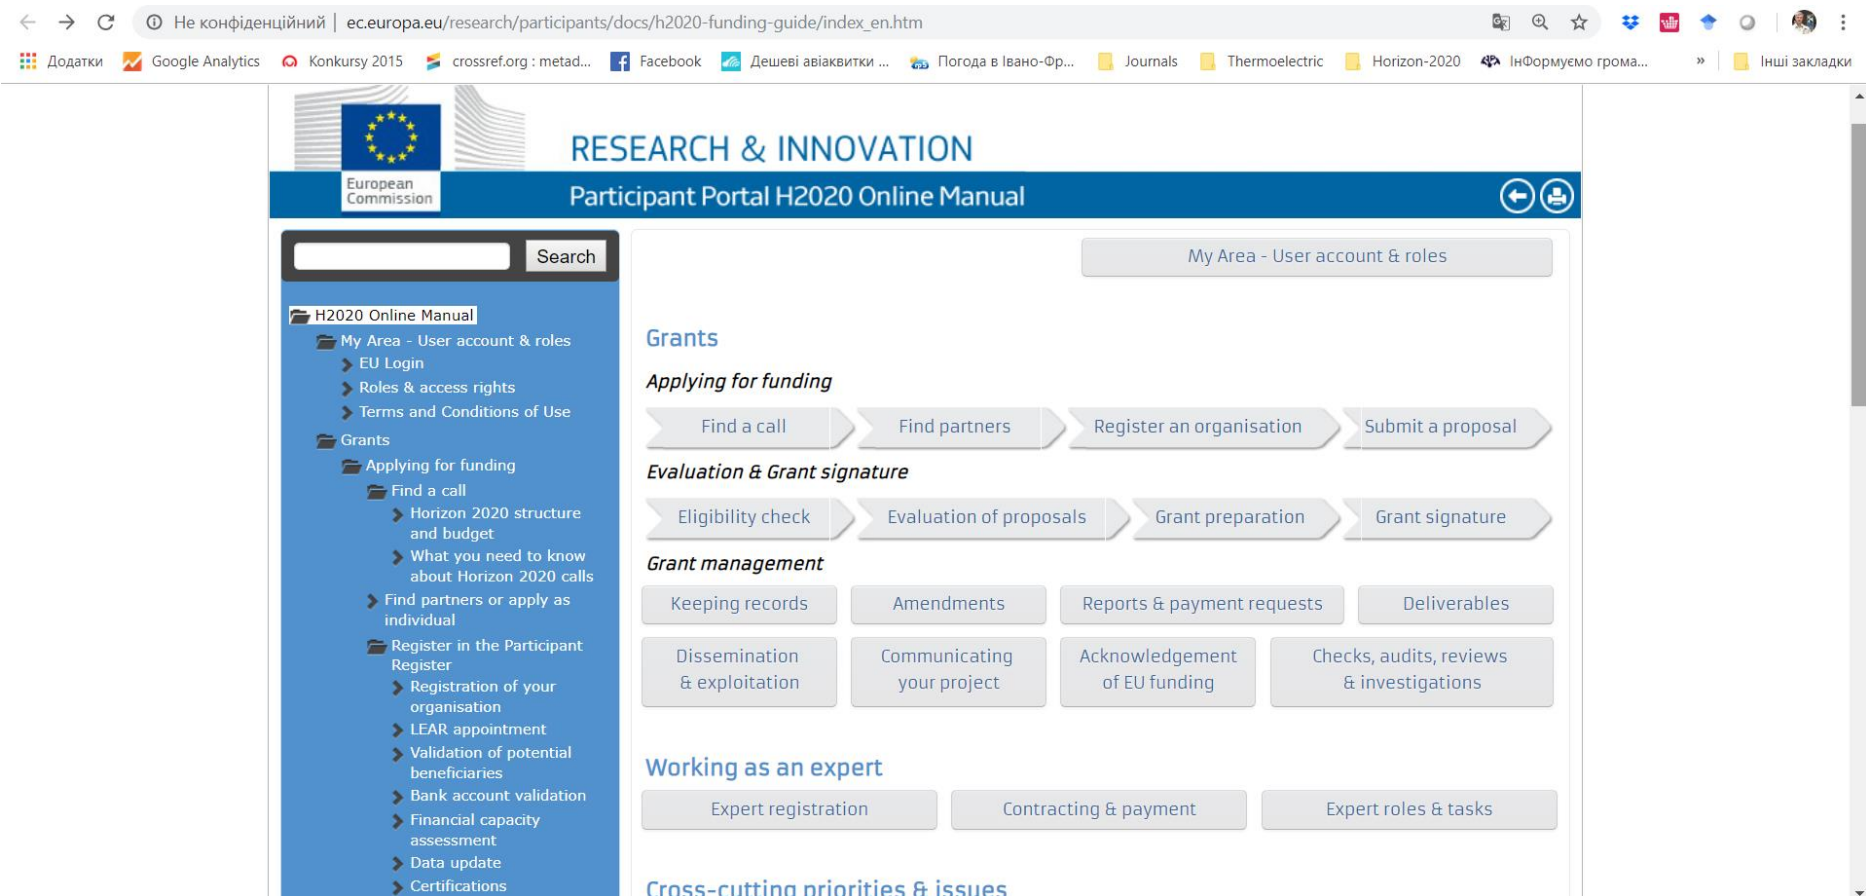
Не конфіденційний | ec.europa.eu/research/participants/docs/h2020-funding-guide/index_en.htm

Додатки Google Analytics Konkursy 2015 crossref.org : metad... Facebook Дешеві авіаквитки ... Погода в Івано-Фр... Journals Thermoelectric Horizon-2020 ІнФормуємо грома... » Інші закладки

European Commission

RESEARCH & INNOVATION

Participant Portal H2020 Online Manual

Search

H2020 Online Manual
My Area - User account & roles
EU Login
Roles & access rights
Terms and Conditions of Use
Grants
Applying for funding
Find a call
Horizon 2020 structure and budget
What you need to know about Horizon 2020 calls
Find partners or apply as individual
Register in the Participant Register
Registration of your organisation
LEAR appointment
Validation of potential beneficiaries
Bank account validation
Financial capacity assessment
Data update
Certifications

My Area - User account & roles

Grants

Applying for funding

Find a call | Find partners | Register an organisation | Submit a proposal

Evaluation & Grant signature

Eligibility check | Evaluation of proposals | Grant preparation | Grant signature

Grant management

Keeping records | Amendments | Reports & payment requests | Deliverables

Dissemination & exploitation | Communicating your project | Acknowledgement of EU funding | Checks, audits, reviews & investigations

Working as an expert

Expert registration | Contracting & payment | Expert roles & tasks

Cross-cutting priorities & issues